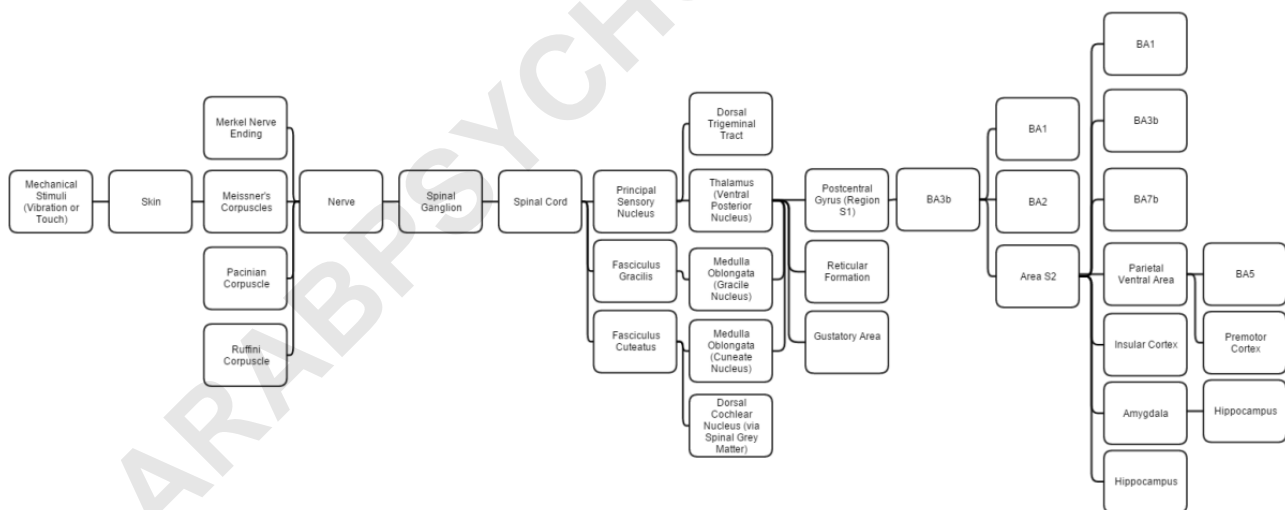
Mechanical Stimuli (Vibration or Touch)

Skin

Merkel Nerve Ending

Meissner's Corpuscles

Pacinian Corpuscle

Ruffini Corpuscle

Nerve

Spinal Ganglion

Spinal Cord

Principal Sensory Nucleus

Fasciculus Gracilis

Fasciculus Cuteatus

Dorsal Trigeminal Tract

Thalamus (Ventral Posterior Nucleus)

Medulla Oblongata (Gracile Nucleus)

Medulla Oblongata (Cuneate Nucleus)

Dorsal Cochlear Nucleus (via Spinal Grey Matter)

Postcentral Gyrus (Region S1)

Reticular Formation

Gustatory Area

BA3b

BA1

BA2

Area S2

BA1

BA3b

BA7b

Parietal Ventral Area

Insular Cortex

Amygdala

Hippocampus

BA5

Premotor Cortex

Hippocampus

ARABPSYCH